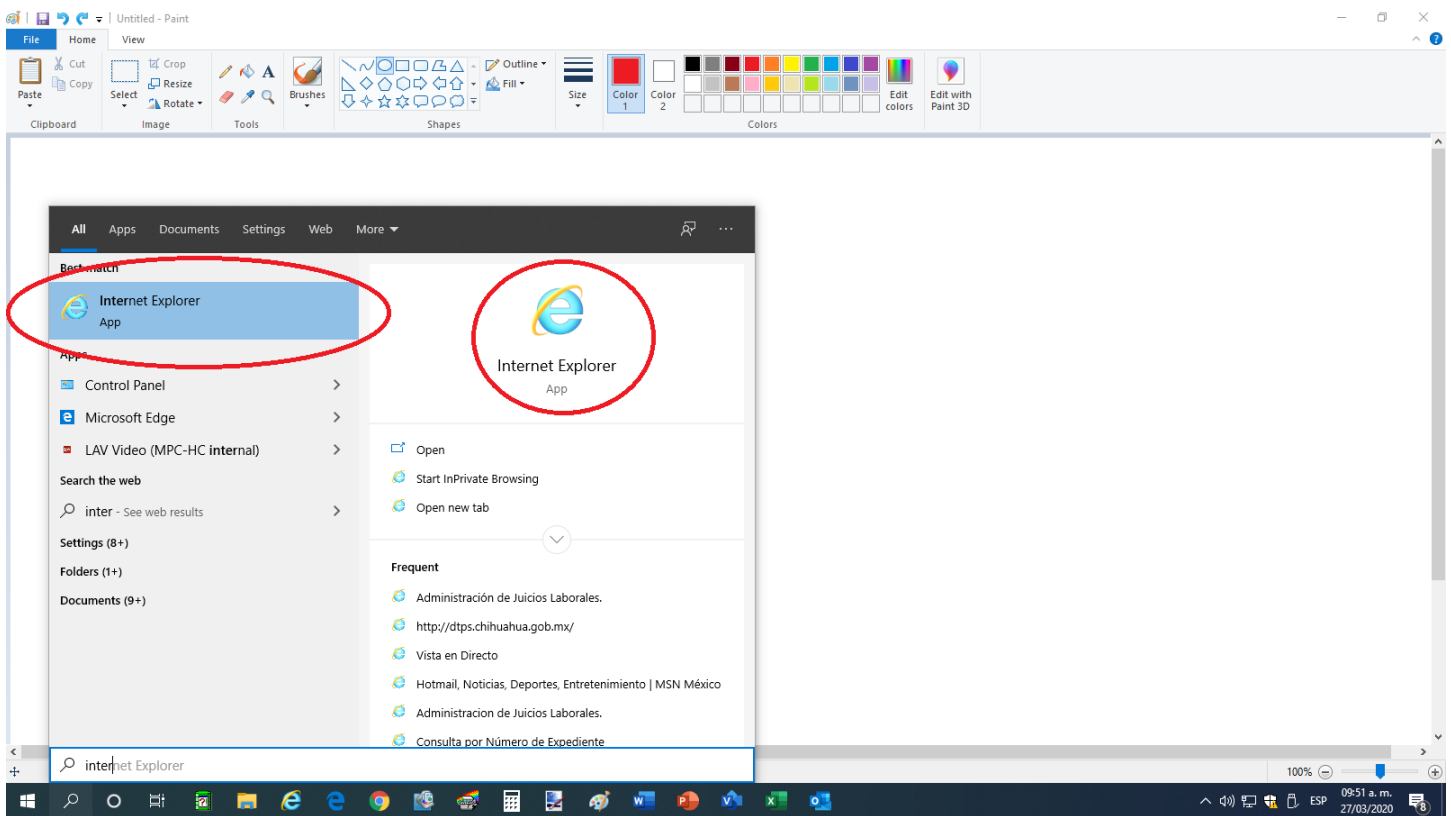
Untitled - Paint

File Home View

Paste
Cut
Copy
Clipboard

Select
Crop
Resize
Rotate
Image

Tools

Brushes

Outline
Fill
Shapes

Size

Color 1
Color 2

Edit colors

Edit with Paint 3D

Colors

All Apps Documents Settings Web More

Best match

Internet Explorer
App

Apps

Control Panel

Microsoft Edge

LAV Video (MPC-HC internal)

Search the web

inter - See web results

Settings (8+)

Folders (1+)

Documents (9+)

Internet Explorer
App

Open

Start InPrivate Browsing

Open new tab

Frequent

Administración de Juicios Laborales.

http://dtps.chihuahua.gob.mx/

Vista en Directo

Hotmail, Noticias, Deportes, Entretenimiento | MSN México

Administracion de Juicios Laborales.

Consulta por Número de Expediente

internet Explorer

100%

ESP 09:51 a. m. 27/03/2020

8